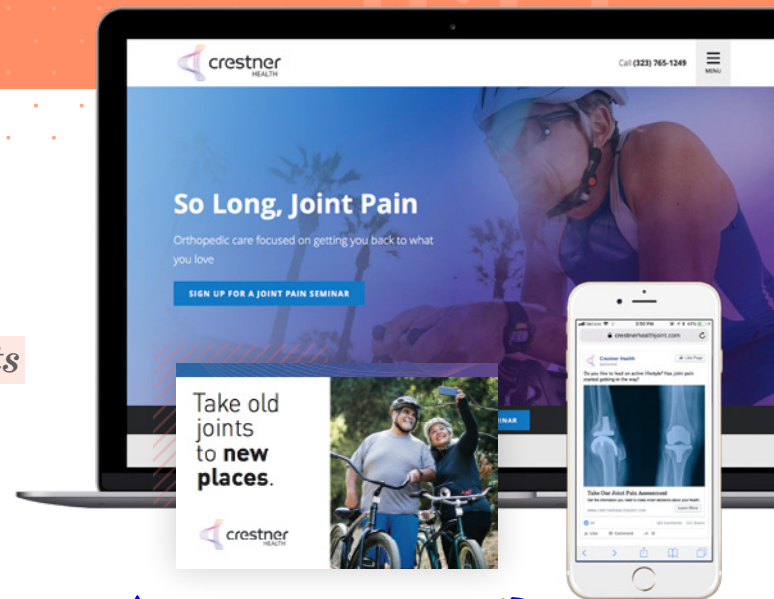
crestner HEALTH

Call (323) 765-1249

MENU

So Long, Joint Pain

Orthopedic care focused on getting you back to what you love

SIGN UP FOR A JOINT PAIN SEMINAR

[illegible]INAR

ts

Take old joints to new places.

crestner HEALTH

crestnerhealthjoint.com

Crestner Health

Do you like to lead an active lifestyle? Has joint pain started getting in the way?

Take Our Joint Pain Assessment

Learn More